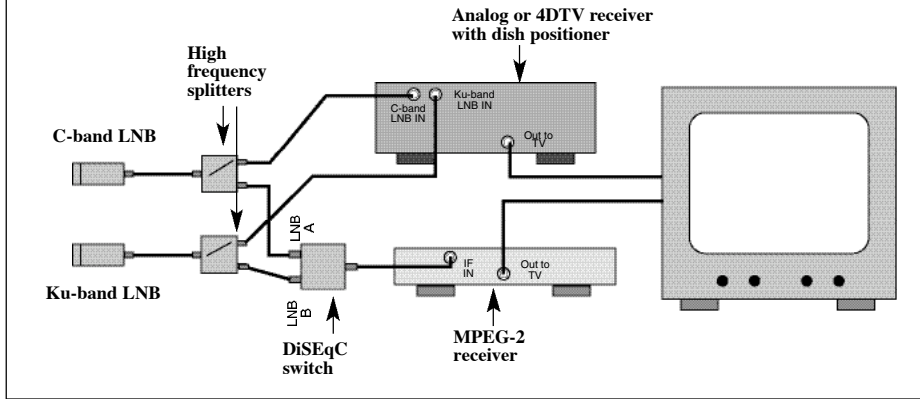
Analog or 4DTV receiver with dish positioner

High frequency splitters

C-band LNB IN

Ku-band LNB IN

Out to TV

C-band LNB

Ku-band LNB

LNB A

LNB B

IF IN

Out to TV

DiSEqC switch

MPEG-2 receiver